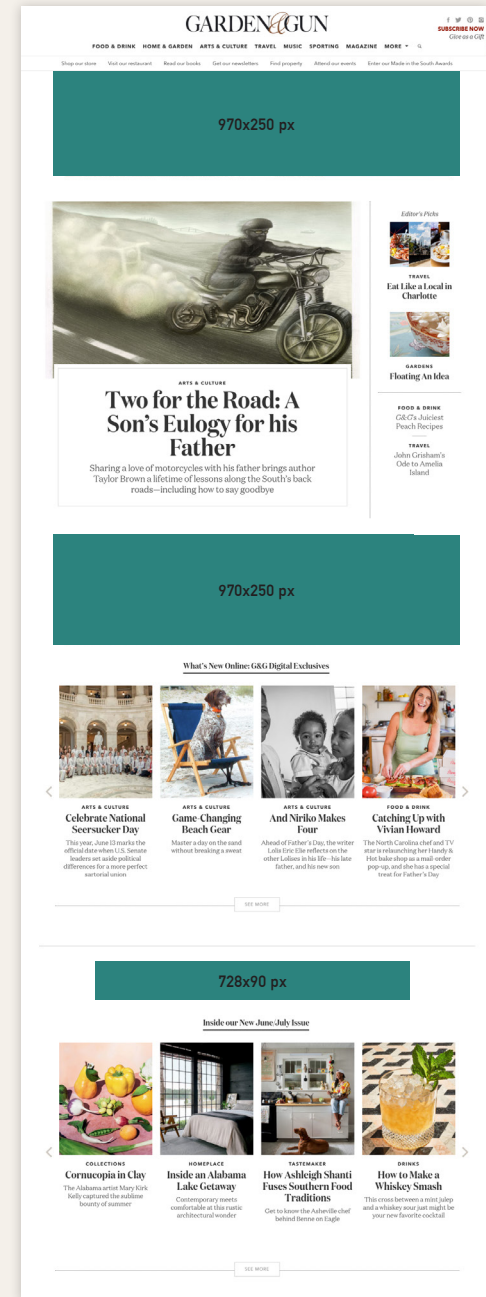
GARDEN&GUN

SUBSCRIBE NOW
Give as a Gift

FOOD & DRINK HOME & GARDEN ARTS & CULTURE TRAVEL MUSIC SPORTING MAGAZINE MORE

Shop our store Visit our restaurant Read our books Get our newsletters Find property Attend our events Enter our Made in the South Awards

970x250 px

ARTS & CULTURE

Two for the Road: A Son's Eulogy for his Father

Sharing a love of motorcycles with his father brings author Taylor Brown a lifetime of lessons along the South's back roads—including how to say goodbye

Editor's Picks

TRAVEL
Eat Like a Local in Charlotte

GARDENS
Floating An Idea

FOOD & DRINK
G&G's Juiciest Peach Recipes

TRAVEL
John Grisham's Ode to Amelia Island

970x250 px

What's New Online: G&G Digital Exclusives

ARTS & CULTURE
Celebrate National Seersucker Day
This year, June 13 marks the official date when U.S. Senate leaders set aside political differences for a more perfect sartorial union

ARTS & CULTURE
Game-Changing Beach Gear
Master a day on the sand without breaking a sweat

ARTS & CULTURE
And Niriko Makes Four
Ahead of Father's Day, the writer Lolis Eric Elie reflects on the other Lolises in his life—his late father, and his new son

FOOD & DRINK
Catching Up with Vivian Howard
The North Carolina chef and TV star is relaunching her Handy & Hot bake shop as a mail order pop-up, and she has a special treat for Father's Day

SEE MORE

728x90 px

Inside our New June/July Issue

COLLECTIONS
Cornucopia in Clay
The Alabama artist Mary Kirk Kelly captured the sublime bounty of summer

HOMEPLACE
Inside an Alabama Lake Getaway
Contemporary meets comfortable at this rustic architectural wonder

TASTEMAKER
How Ashleigh Shanti Fuses Southern Food Traditions
Get to know the Asheville chef behind Benne on Eagle

DRINKS
How to Make a Whiskey Smash
This cross between a mint julep and a whiskey sour just might be your new favorite cocktail

SEE MORE